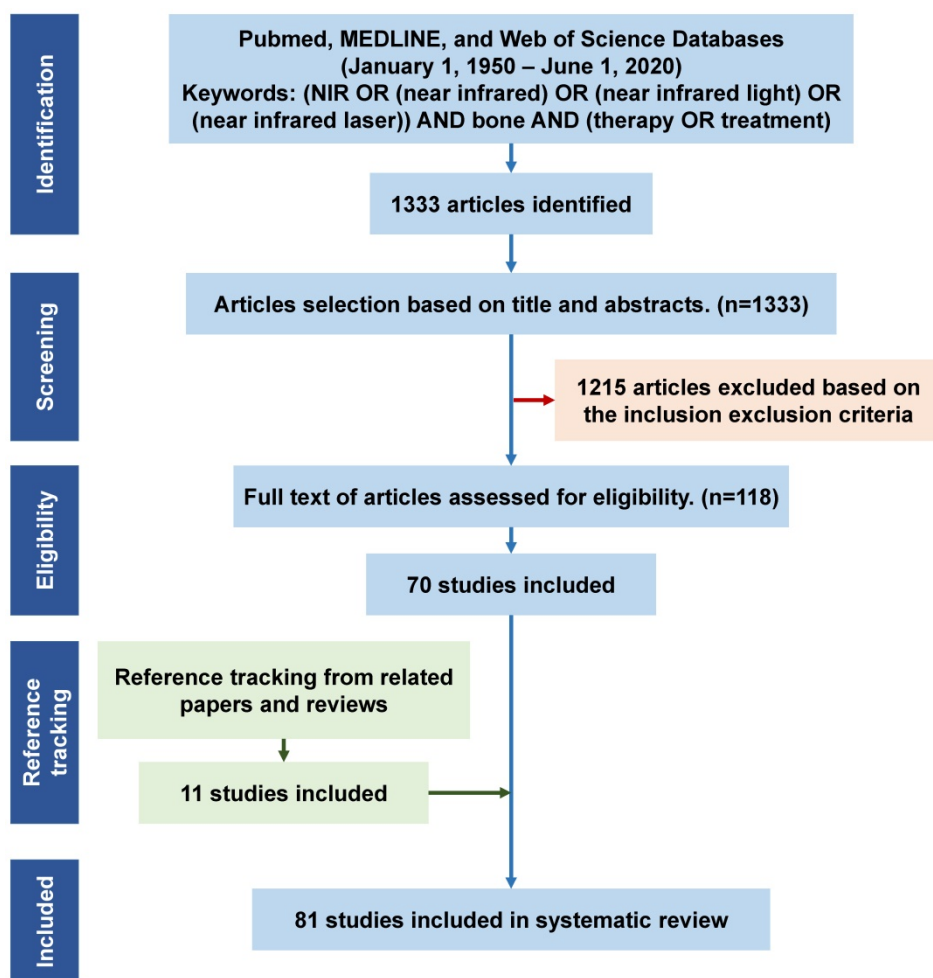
Identification

Pubmed, MEDLINE, and Web of Science Databases
(January 1, 1950 – June 1, 2020)
Keywords: (NIR OR (near infrared) OR (near infrared light) OR (near infrared laser)) AND bone AND (therapy OR treatment)

1333 articles identified

Screening

Articles selection based on title and abstracts. (n=1333)

1215 articles excluded based on the inclusion exclusion criteria

Eligibility

Full text of articles assessed for eligibility. (n=118)

70 studies included

Reference tracking

Reference tracking from related papers and reviews

11 studies included

Included

81 studies included in systematic review